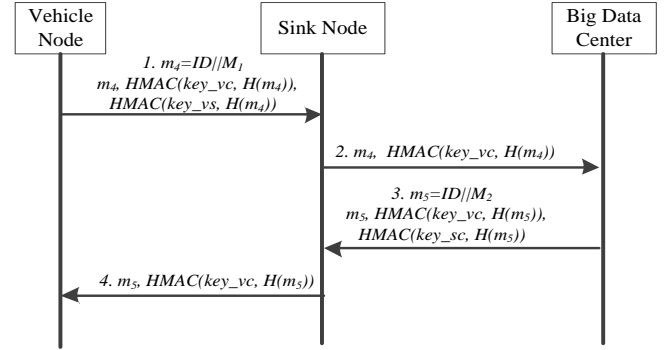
Vehicle Node

Sink Node

Big Data Center

1. $m_4=ID||M_1$
$m_4$, HMAC(key_vc, H($m_4$)),
HMAC(key_vs, H($m_4$))

2. $m_4$, HMAC(key_vc, H($m_4$))

3. $m_5=ID||M_2$
$m_5$, HMAC(key_vc, H($m_5$)),
HMAC(key_sc, H($m_5$))

4. $m_5$, HMAC(key_vc, H($m_5$))